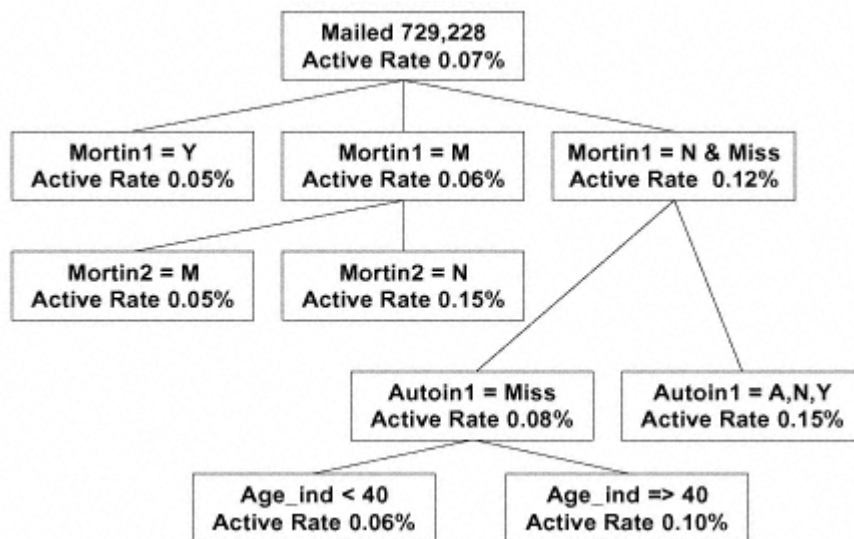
Mailed 729,228
Active Rate 0.07%

Mortin1 = Y
Active Rate 0.05%

Mortin1 = M
Active Rate 0.06%

Mortin1 = N & Miss
Active Rate 0.12%

Mortin2 = M
Active Rate 0.05%

Mortin2 = N
Active Rate 0.15%

Autoin1 = Miss
Active Rate 0.08%

Autoin1 = A,N,Y
Active Rate 0.15%

Age_ind < 40
Active Rate 0.06%

Age_ind => 40
Active Rate 0.10%